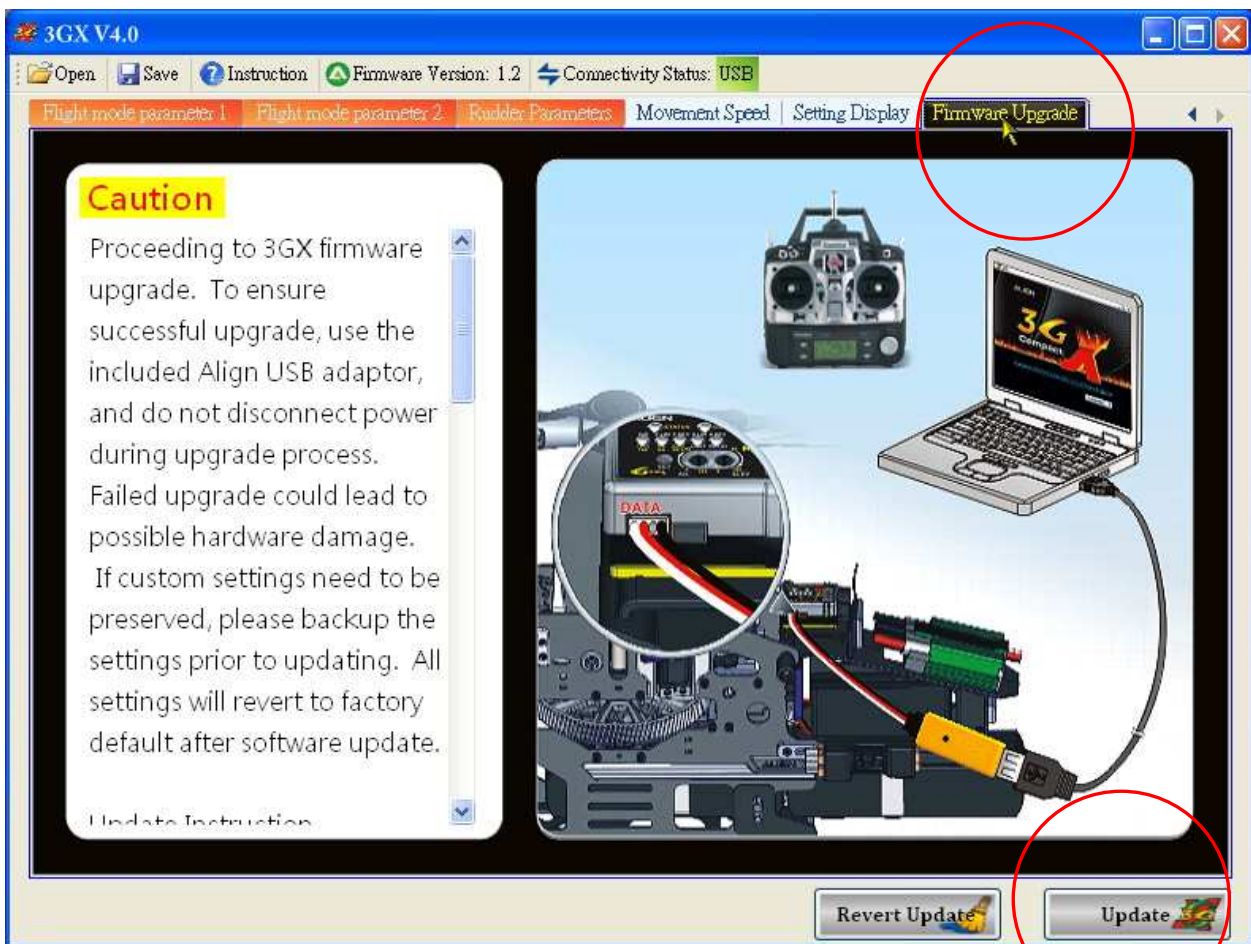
3GX V4.0

Open Save Instruction Firmware Version: 1.2 Connectivity Status: USB

Flight mode parameter 1 | Flight mode parameter 2 | Rudder Parameters | Movement Speed | Setting Display | Firmware Upgrade

Caution

Proceeding to 3GX firmware upgrade. To ensure successful upgrade, use the included Align USB adaptor, and do not disconnect power during upgrade process. Failed upgrade could lead to possible hardware damage. If custom settings need to be preserved, please backup the settings prior to updating. All settings will revert to factory default after software update.

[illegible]

DATA

3G

Revert Update

Update